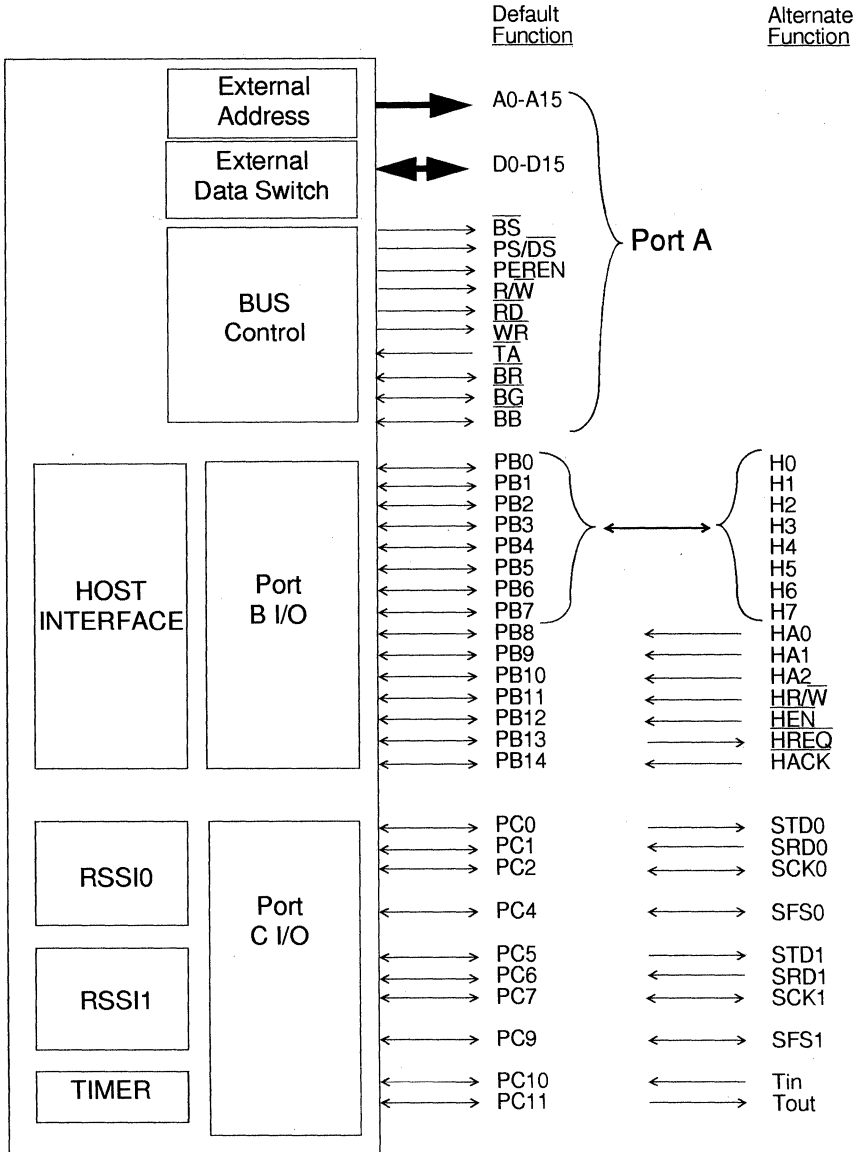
Default Function

Alternate Function

External Address

A0-A15

External Data Switch

D0-D15

BUS Control

$\overline{BS}$
PS/$\overline{DS}$
PEREN
R/$\overline{W}$
$\overline{RD}$
$\overline{WR}$
$\overline{TA}$
$\overline{BR}$
$\overline{BG}$
$\overline{BB}$

Port A

HOST INTERFACE

Port B I/O

PB0
PB1
PB2
PB3
PB4
PB5
PB6
PB7
PB8
PB9
PB10
PB11
PB12
PB13
PB14

H0
H1
H2
H3
H4
H5
H6
H7
HA0
HA1
HA2
HR/$\overline{W}$
$\overline{HEN}$
$\overline{HREQ}$
HACK

RSSI0

RSSI1

TIMER

Port C I/O

PC0
PC1
PC2
PC4
PC5
PC6
PC7
PC9
PC10
PC11

STD0
SRD0
SCK0
SFS0
STD1
SRD1
SCK1
SFS1
Tin
Tout